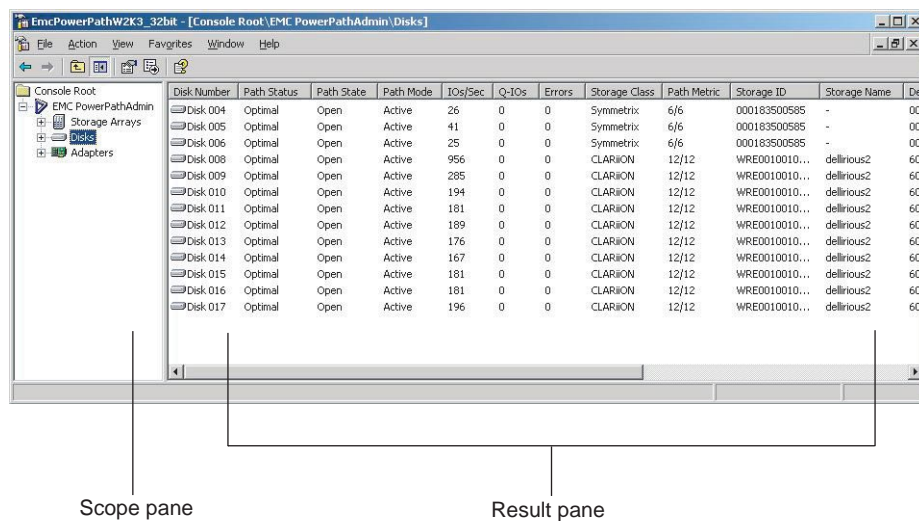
EmcPowerPathW2K3_32bit - [Console Root\EMC PowerPathAdmin\Disks]

File Action View Favorites Window Help

Console Root
EMC PowerPathAdmin
Storage Arrays
Disks
Adapters

| Disk Number | Path Status | Path State | Path Mode | IOs/Sec | Q-IOs | Errors | Storage Class | Path Metric | Storage ID | Storage Name | De |
|---|---|---|---|---|---|---|---|---|---|---|---|
| Disk 004 | Optimal | Open | Active | 26 | 0 | 0 | Symmetrix | 6/6 | 000183500585 | - | 00 |
| Disk 005 | Optimal | Open | Active | 41 | 0 | 0 | Symmetrix | 6/6 | 000183500585 | - | 00 |
| Disk 006 | Optimal | Open | Active | 25 | 0 | 0 | Symmetrix | 6/6 | 000183500585 | - | 00 |
| Disk 008 | Optimal | Open | Active | 956 | 0 | 0 | CLARiiON | 12/12 | WRE0010010... | dellirious2 | 60 |
| Disk 009 | Optimal | Open | Active | 285 | 0 | 0 | CLARiiON | 12/12 | WRE0010010... | dellirious2 | 60 |
| Disk 010 | Optimal | Open | Active | 194 | 0 | 0 | CLARiiON | 12/12 | WRE0010010... | dellirious2 | 60 |
| Disk 011 | Optimal | Open | Active | 181 | 0 | 0 | CLARiiON | 12/12 | WRE0010010... | dellirious2 | 60 |
| Disk 012 | Optimal | Open | Active | 189 | 0 | 0 | CLARiiON | 12/12 | WRE0010010... | dellirious2 | 60 |
| Disk 013 | Optimal | Open | Active | 176 | 0 | 0 | CLARiiON | 12/12 | WRE0010010... | dellirious2 | 60 |
| Disk 014 | Optimal | Open | Active | 167 | 0 | 0 | CLARiiON | 12/12 | WRE0010010... | dellirious2 | 60 |
| Disk 015 | Optimal | Open | Active | 181 | 0 | 0 | CLARiiON | 12/12 | WRE0010010... | dellirious2 | 60 |
| Disk 016 | Optimal | Open | Active | 181 | 0 | 0 | CLARiiON | 12/12 | WRE0010010... | dellirious2 | 60 |
| Disk 017 | Optimal | Open | Active | 196 | 0 | 0 | CLARiiON | 12/12 | WRE0010010... | dellirious2 | 60 |

Scope pane

Result pane